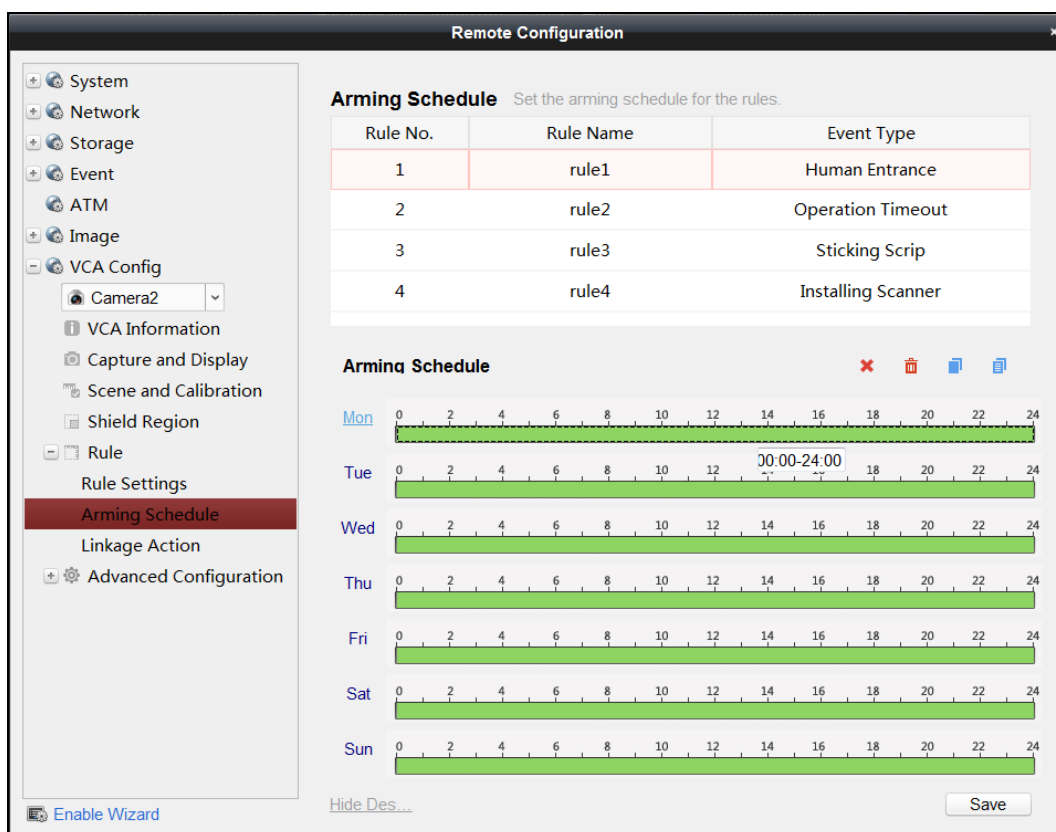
Remote Configuration

System
Network
Storage
Event
ATM
Image
VCA Config
Camera2
VCA Information
Capture and Display
Scene and Calibration
Shield Region
Rule
Rule Settings
Arming Schedule
Linkage Action
Advanced Configuration

Enable Wizard

Arming Schedule Set the arming schedule for the rules.

| Rule No. | Rule Name | Event Type |
|---|---|---|
| 1 | rule1 | Human Entrance |
| 2 | rule2 | Operation Timeout |
| 3 | rule3 | Sticking Scrip |
| 4 | rule4 | Installing Scanner |

Arming Schedule

Mon 0 2 4 6 8 10 12 14 16 18 20 22 24
00:00-24:00
Tue 0 2 4 6 8 10 12 18 20 22 24
Wed 0 2 4 6 8 10 12 14 16 18 20 22 24
Thu 0 2 4 6 8 10 12 14 16 18 20 22 24
Fri 0 2 4 6 8 10 12 14 16 18 20 22 24
Sat 0 2 4 6 8 10 12 14 16 18 20 22 24
Sun 0 2 4 6 8 10 12 14 16 18 20 22 24

Hide Des...
Save